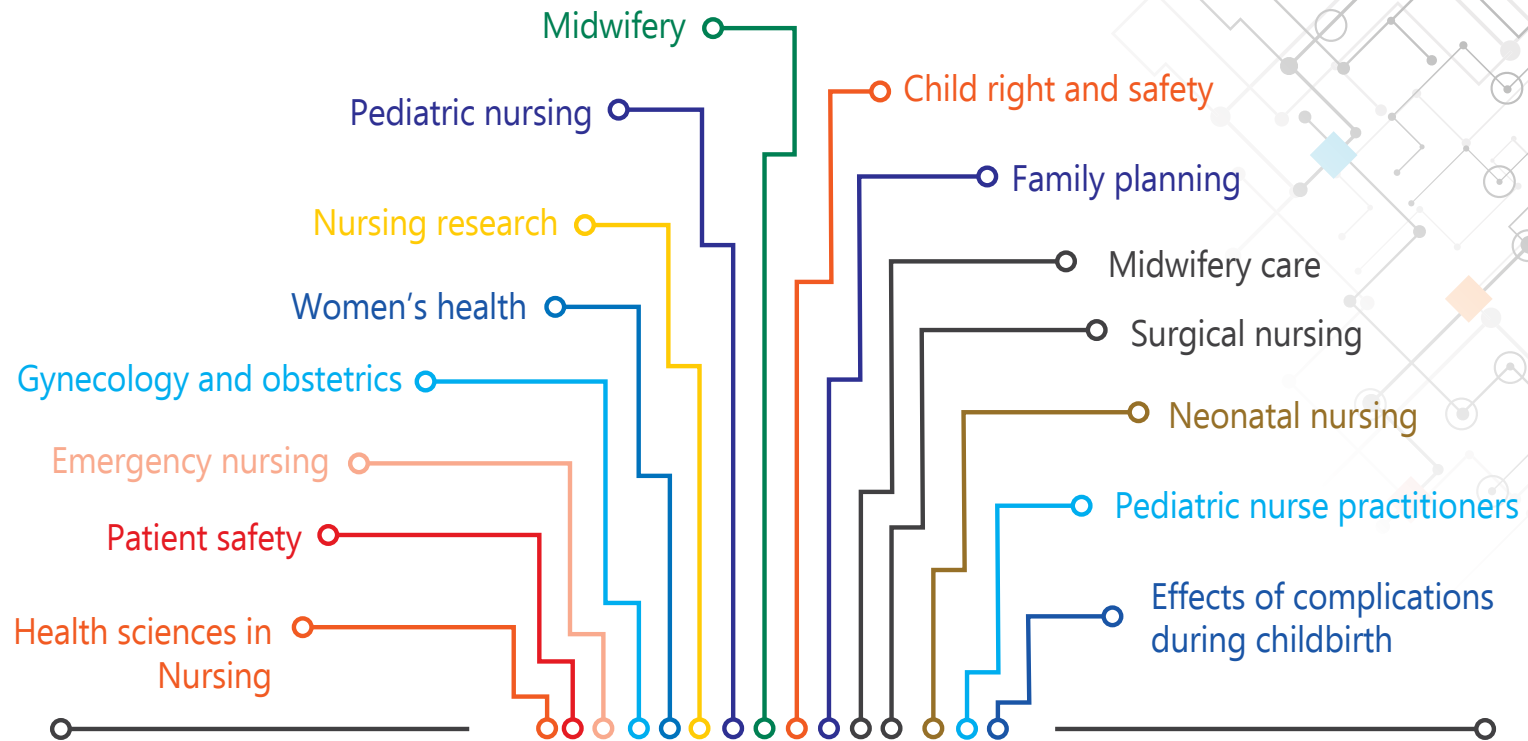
Midwifery

Pediatric nursing

Child right and safety

Family planning

Nursing research

Midwifery care

Women's health

Surgical nursing

Gynecology and obstetrics

Neonatal nursing

Emergency nursing

Pediatric nurse practitioners

Patient safety

Effects of complications during childbirth

Health sciences in Nursing